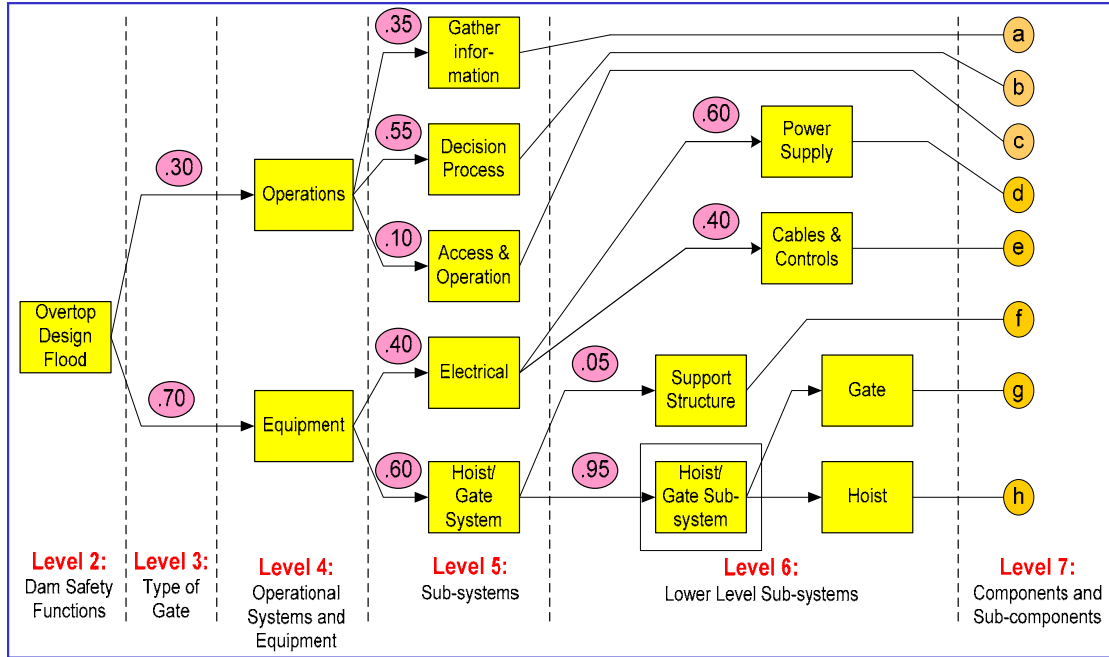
Overtop Design Flood

.30

Operations

.70

Equipment

.35

Gather information

.55

Decision Process

.10

Access & Operation

.40

Electrical

.60

Hoist/ Gate System

.60

Power Supply

.40

Cables & Controls

.05

Support Structure

.95

Hoist/ Gate Sub-system

Gate

Hoist

a

b

c

d

e

f

g

h

Level 2: Dam Safety Functions

Level 3: Type of Gate

Level 4: Operational Systems and Equipment

Level 5: Sub-systems

Level 6: Lower Level Sub-systems

Level 7: Components and Sub-components